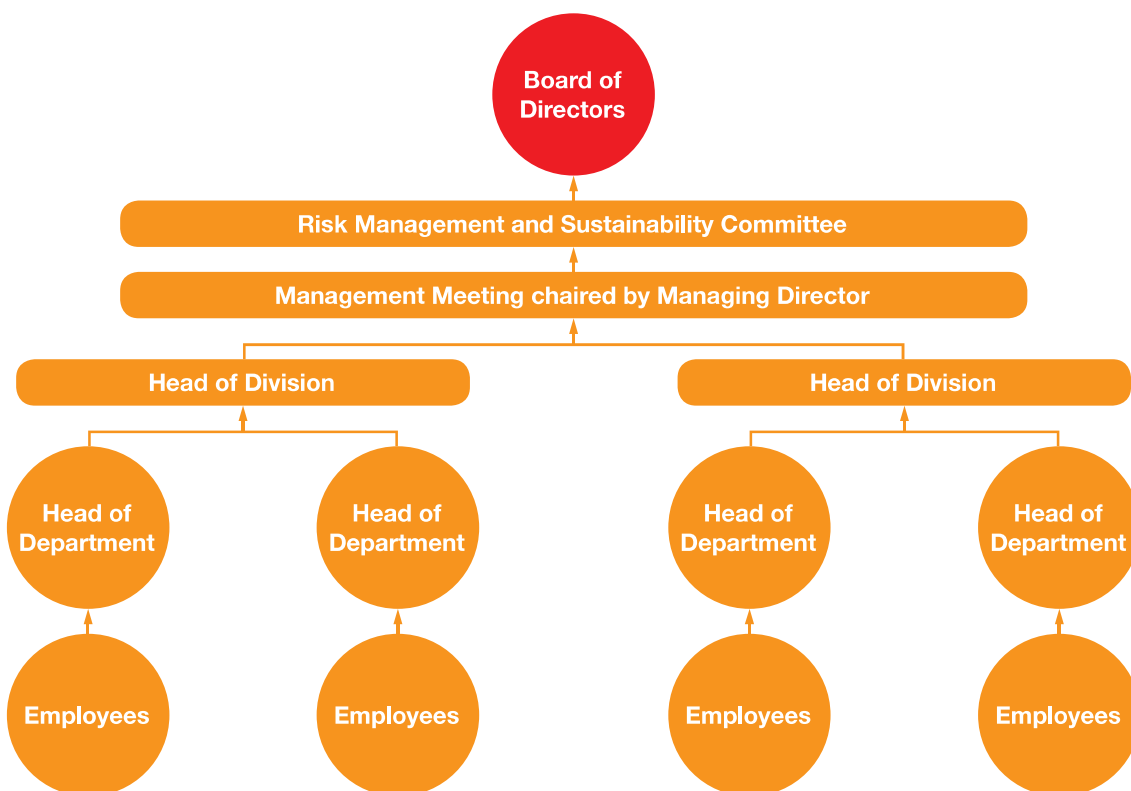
Board of Directors

Risk Management and Sustainability Committee

Management Meeting chaired by Managing Director

Head of Division

Head of Division

Head of Department

Head of Department

Head of Department

Head of Department

Employees

Employees

Employees

Employees